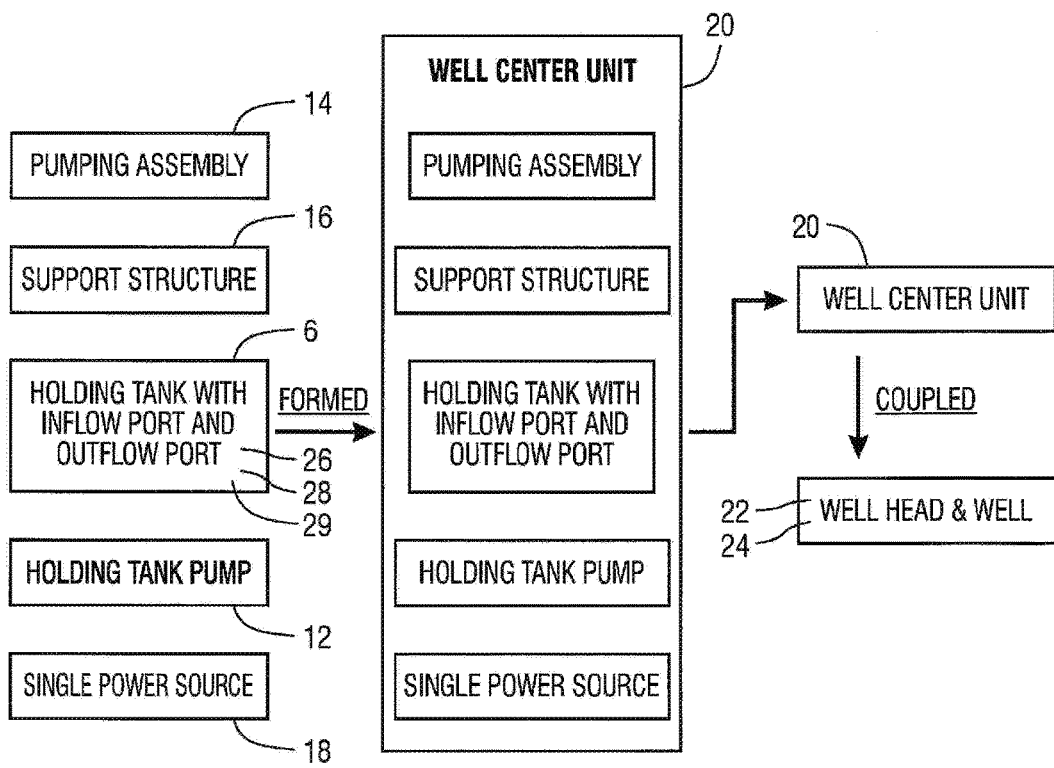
20

WELL CENTER UNIT

14

PUMPING ASSEMBLY

PUMPING ASSEMBLY

16

SUPPORT STRUCTURE

SUPPORT STRUCTURE

20

WELL CENTER UNIT

6

HOLDING TANK WITH INFLOW PORT AND OUTFLOW PORT

FORMED

26

28

29

HOLDING TANK WITH INFLOW PORT AND OUTFLOW PORT

COUPLED

22

24

WELL HEAD & WELL

HOLDING TANK PUMP

HOLDING TANK PUMP

12

SINGLE POWER SOURCE

SINGLE POWER SOURCE

18